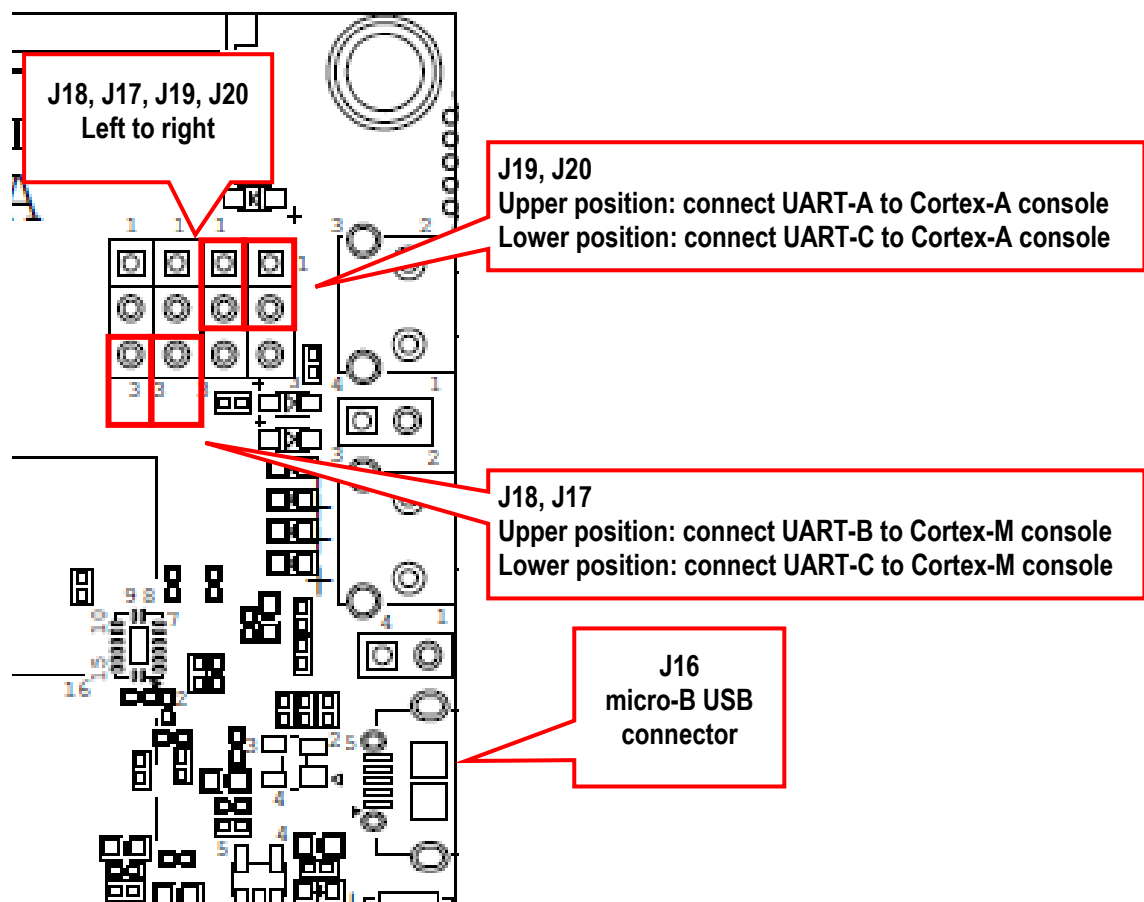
J18, J17, J19, J20
Left to right

J19, J20
Upper position: connect UART-A to Cortex-A console
Lower position: connect UART-C to Cortex-A console

J18, J17
Upper position: connect UART-B to Cortex-M console
Lower position: connect UART-C to Cortex-M console

J16
micro-B USB
connector

1 1 1 1
3 3 3
3 2
4 1
3 2
9 8
10 7
15 2
16
4 1
3 2 5
4
4
5